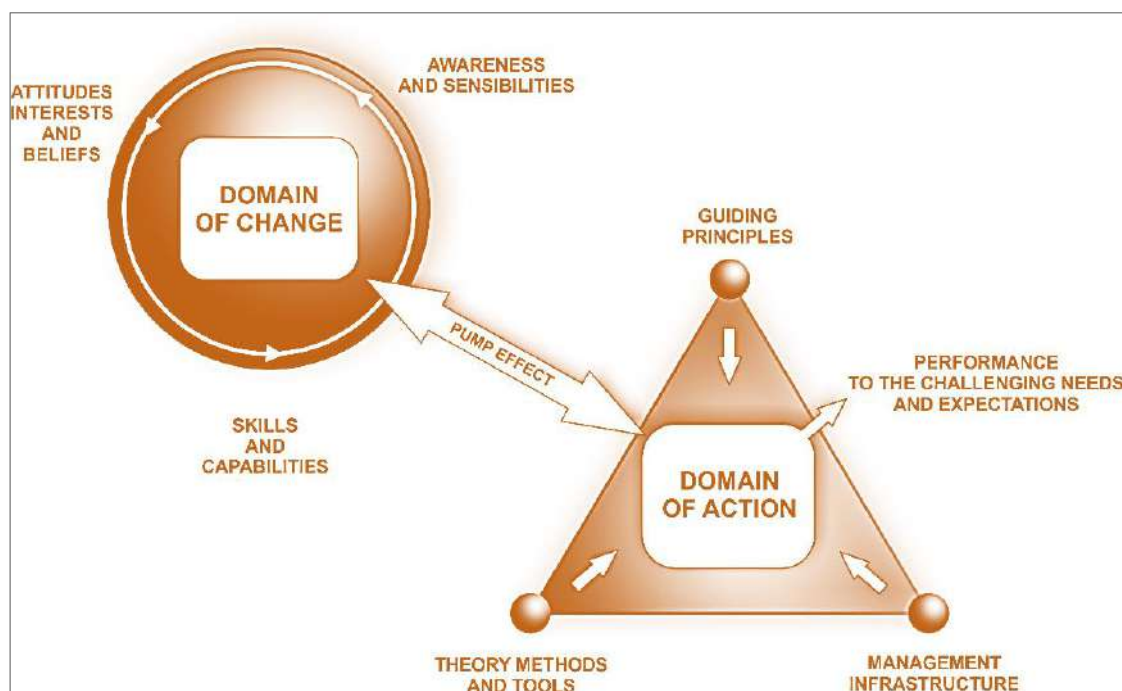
ATTITUDES INTERESTS AND BELIEFS

AWARENESS AND SENSIBILITIES

DOMAIN OF CHANGE

GUIDING PRINCIPLES

PUMP EFFECT

PERFORMANCE TO THE CHALLENGING NEEDS AND EXPECTATIONS

SKILLS AND CAPABILITIES

DOMAIN OF ACTION

THEORY METHODS AND TOOLS

MANAGEMENT INFRASTRUCTURE